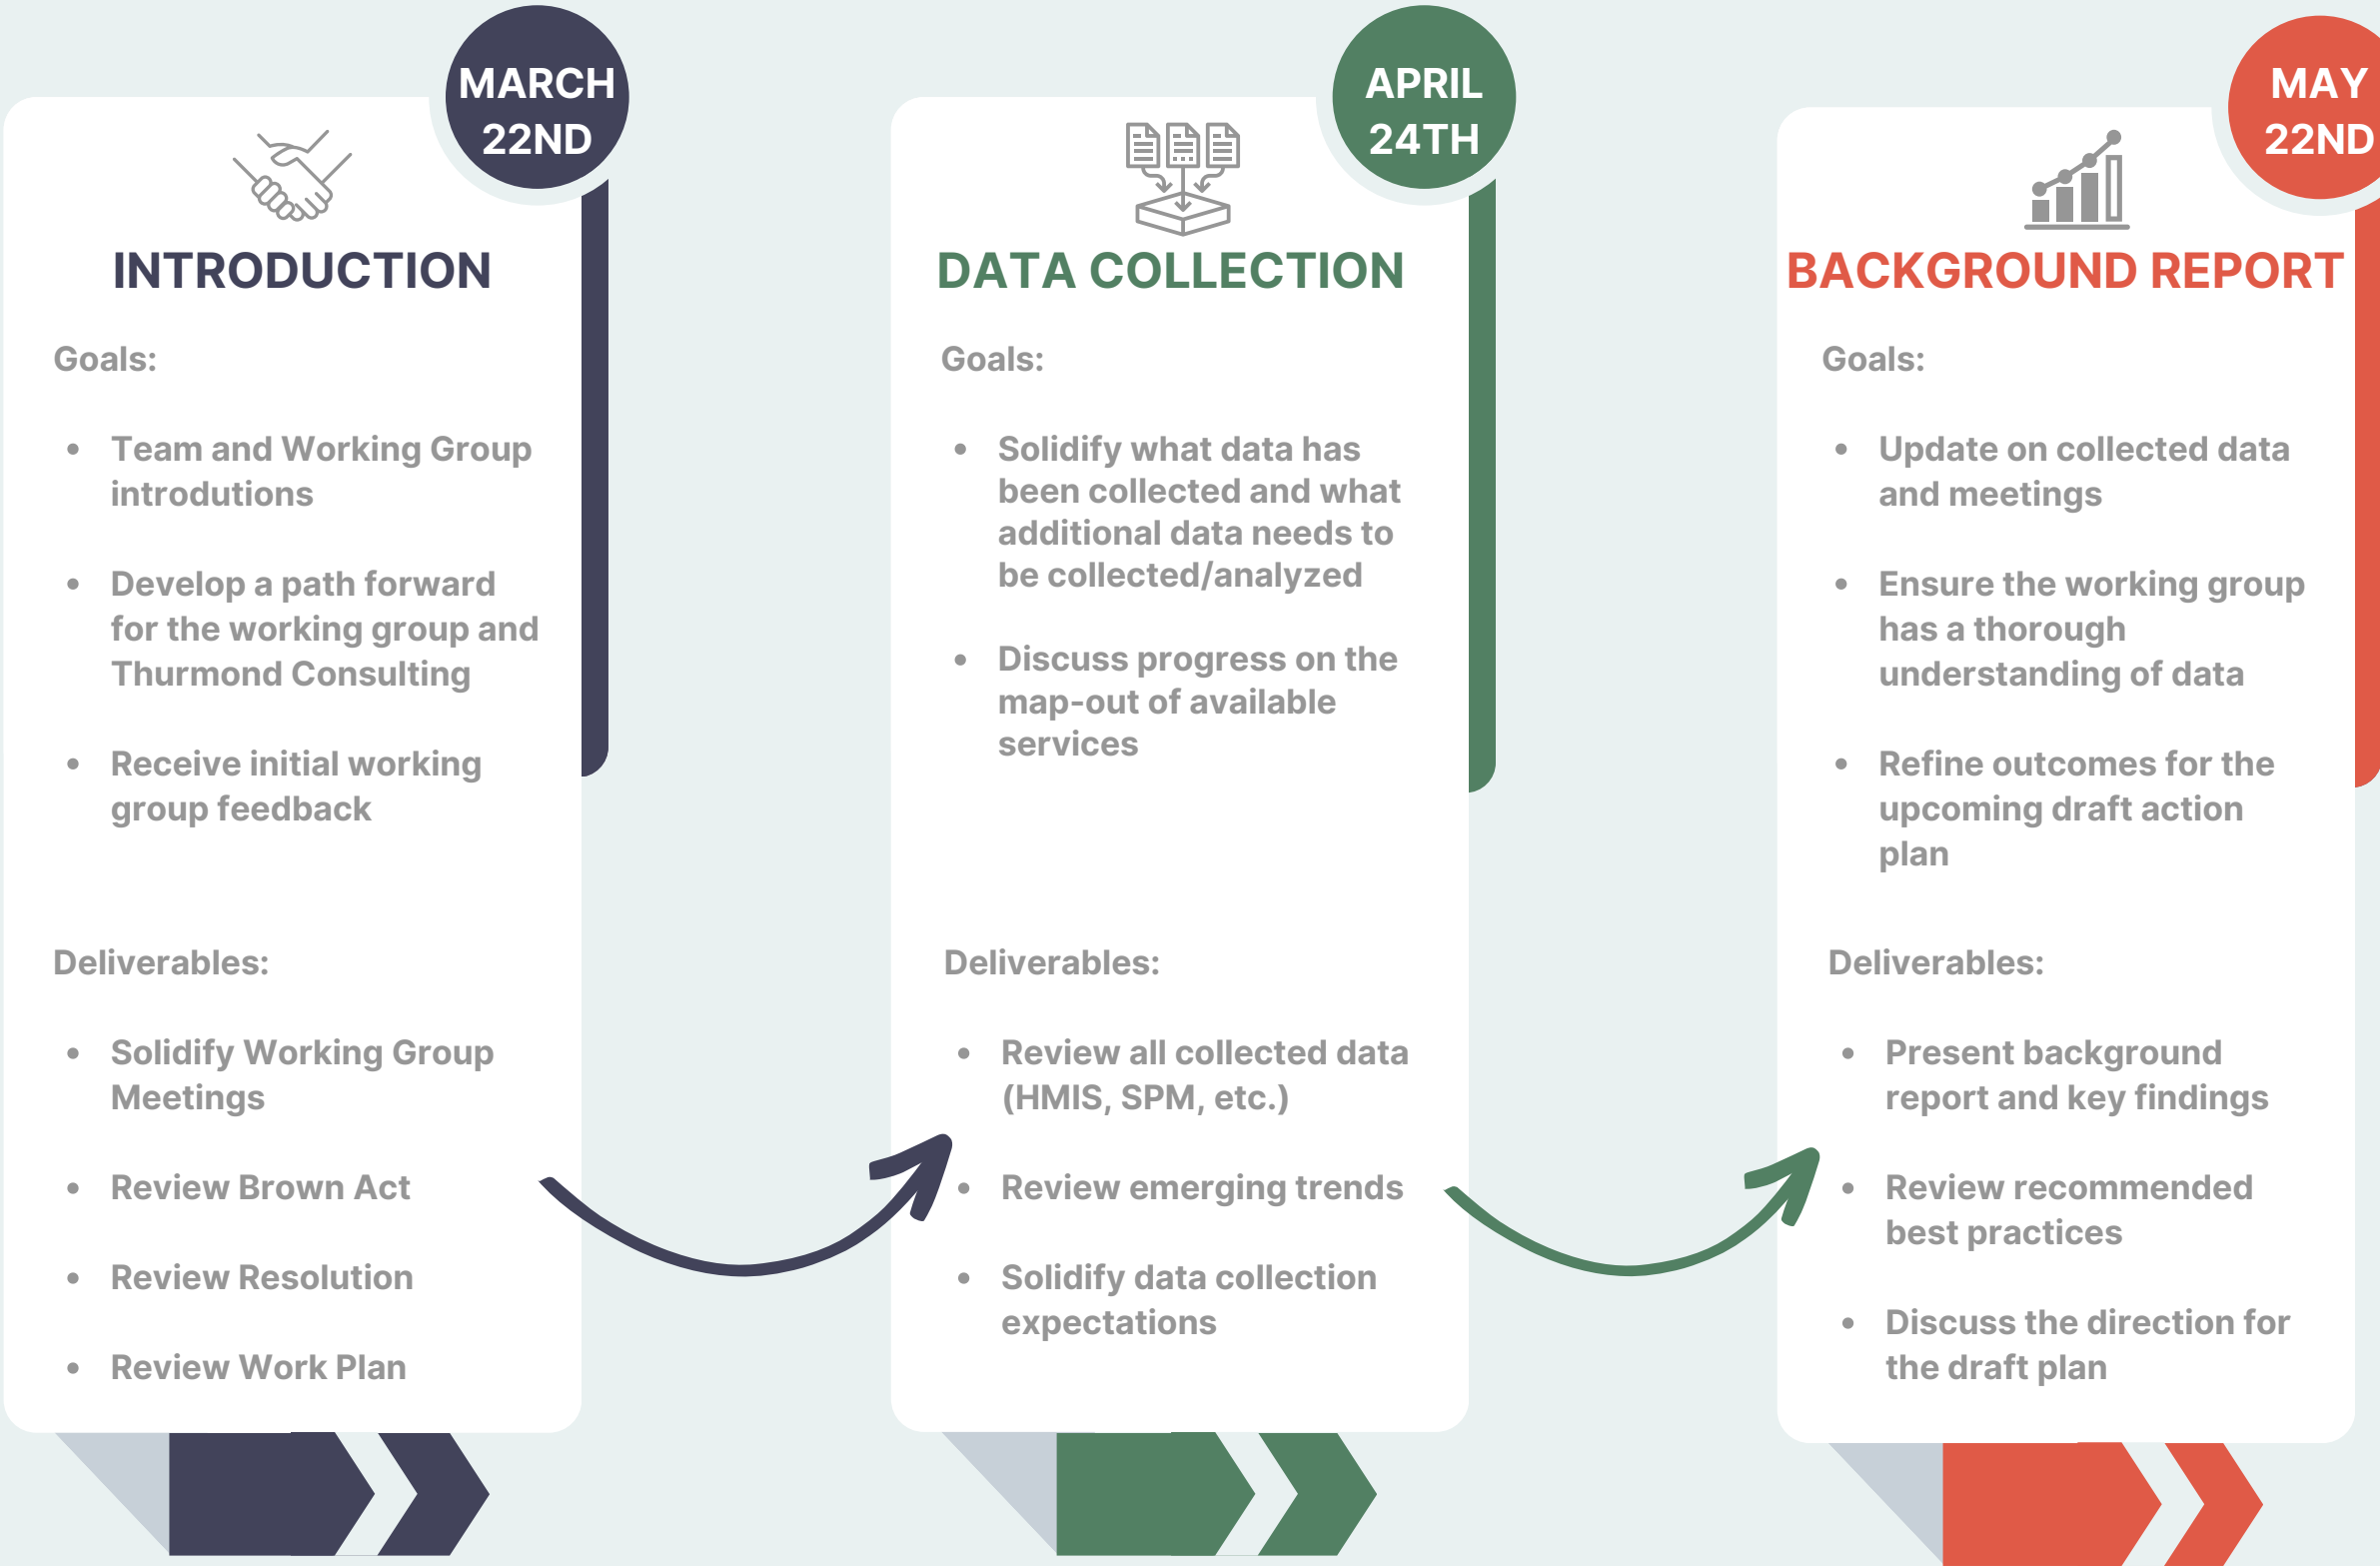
MARCH 22ND

INTRODUCTION

Goals:

- Team and Working Group introdutions
- Develop a path forward for the working group and Thurmond Consulting
- Receive initial working group feedback

Deliverables:

- Solidify Working Group Meetings
- Review Brown Act
- Review Resolution
- Review Work Plan

APRIL 24TH

DATA COLLECTION

Goals:

- Solidify what data has been collected and what additional data needs to be collected/analyzed
- Discuss progress on the map-out of available services

Deliverables:

- Review all collected data (HMIS, SPM, etc.)
- Review emerging trends
- Solidify data collection expectations

MAY 22ND

BACKGROUND REPORT

Goals:

- Update on collected data and meetings
- Ensure the working group has a thorough understanding of data
- Refine outcomes for the upcoming draft action plan

Deliverables:

- Present background report and key findings
- Review recommended best practices
- Discuss the direction for the draft plan